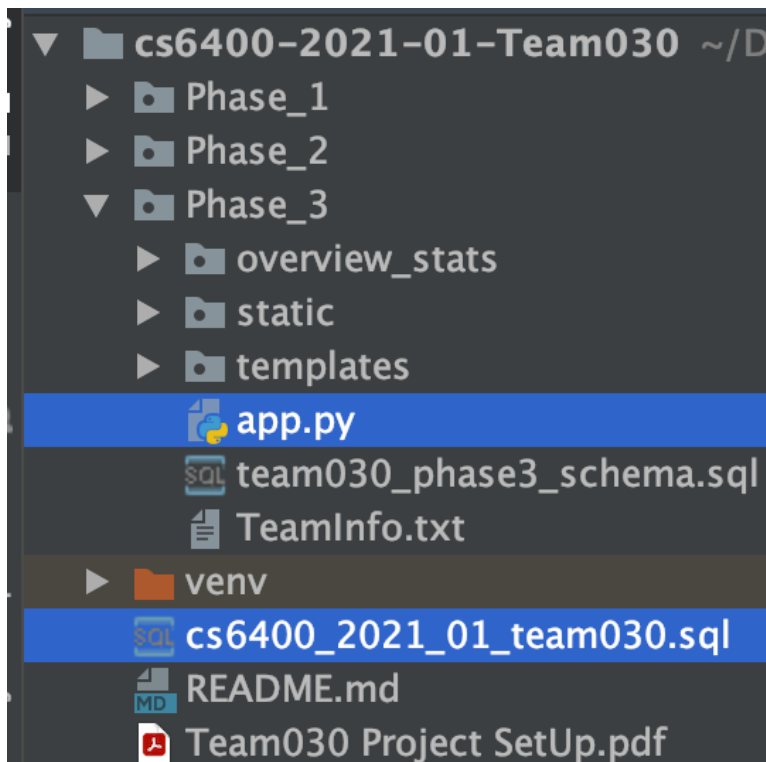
cs6400-2021-01-Team030 ~/D
Phase_1
Phase_2
Phase_3
overview_stats
static
templates
app.py
SQL team030_phase3_schema.sql
TeamInfo.txt
venv
SQL cs6400_2021_01_team030.sql
MD README.md
Team030 Project SetUp.pdf